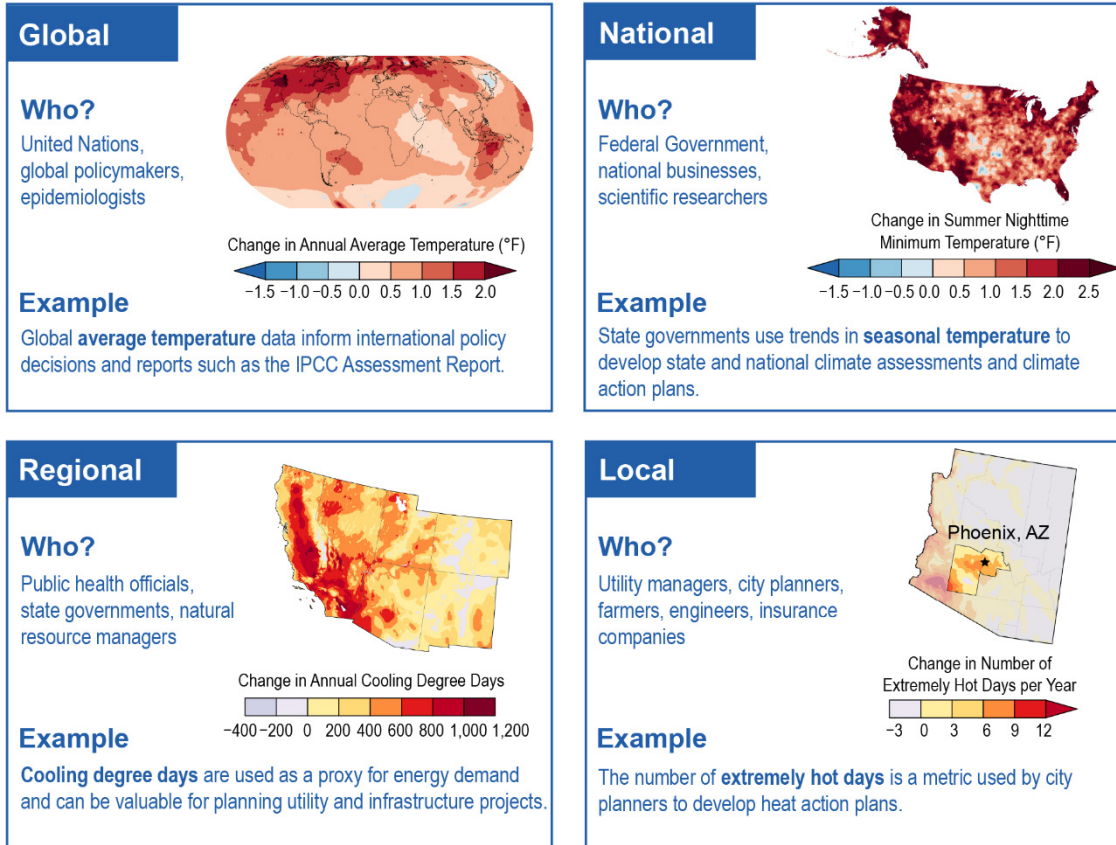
Global

Who?

United Nations, global policymakers, epidemiologists

Change in Annual Average Temperature (°F)

−1.5 −1.0 −0.5 0.0 0.5 1.0 1.5 2.0

Example

Global **average temperature** data inform international policy decisions and reports such as the IPCC Assessment Report.

National

Who?

Federal Government, national businesses, scientific researchers

Change in Summer Nighttime Minimum Temperature (°F)

−1.5 −1.0 −0.5 0.0 0.5 1.0 1.5 2.0 2.5

Example

State governments use trends in **seasonal temperature** to develop state and national climate assessments and climate action plans.

Regional

Who?

Public health officials, state governments, natural resource managers

Change in Annual Cooling Degree Days

−400 −200 0 200 400 600 800 1,000 1,200

Example

**Cooling degree days** are used as a proxy for energy demand and can be valuable for planning utility and infrastructure projects.

Local

Who?

Utility managers, city planners, farmers, engineers, insurance companies

Phoenix, AZ

Change in Number of Extremely Hot Days per Year

−3 0 3 6 9 12

Example

The number of **extremely hot days** is a metric used by city planners to develop heat action plans.